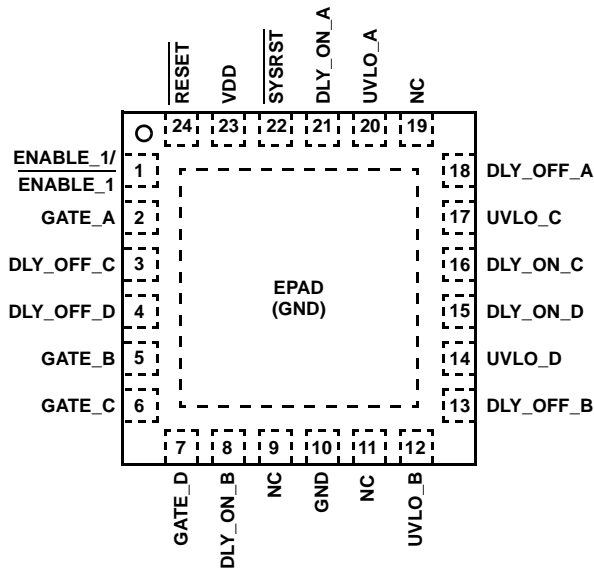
$\overline{\text{RESET}}$
VDD
$\overline{\text{SYSRST}}$
DLY_ON_A
UVLO_A
NC

24
23
22
21
20
19

ENABLE_1/
$\overline{\text{ENABLE\_1}}$
1
GATE_A
2
DLY_OFF_C
3
DLY_OFF_D
4
GATE_B
5
GATE_C
6

EPAD
(GND)

18
DLY_OFF_A
17
UVLO_C
16
DLY_ON_C
15
DLY_ON_D
14
UVLO_D
13
DLY_OFF_B

7
8
9
10
11
12

GATE_D
DLY_ON_B
NC
GND
NC
UVLO_B